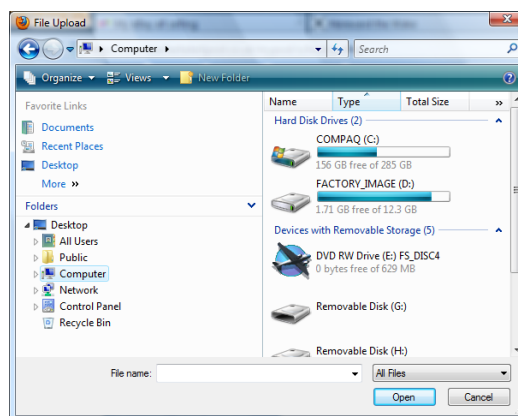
File Upload

Computer

Search

Organize Views New Folder

Favorite Links

Documents

Recent Places

Desktop

More »

Folders

Desktop

All Users

Public

Computer

Network

Control Panel

Recycle Bin

| Name | Type | Total Size | » |
|---|---|---|---|

Hard Disk Drives (2)

COMPAQ (C:)

156 GB free of 285 GB

FACTORY_IMAGE (D:)

1.71 GB free of 12.3 GB

Devices with Removable Storage (5)

DVD RW Drive (E:) FS_DISC4

0 bytes free of 629 MB

Removable Disk (G:)

Removable Disk (H:)

File name:

All Files

Open

Cancel